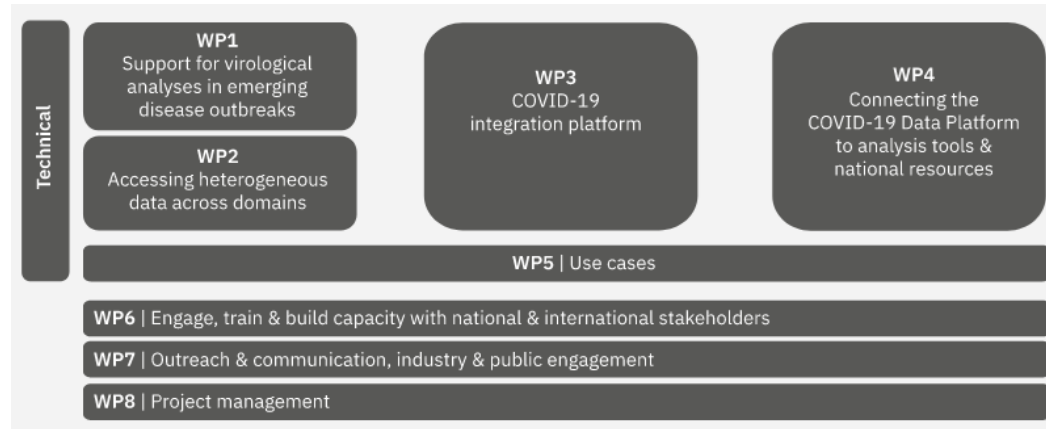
Technical

WP1
Support for virological analyses in emerging disease outbreaks

WP2
Accessing heterogeneous data across domains

WP3
COVID-19 integration platform

WP4
Connecting the COVID-19 Data Platform to analysis tools & national resources

WP5 | Use cases

WP6 | Engage, train & build capacity with national & international stakeholders

WP7 | Outreach & communication, industry & public engagement

WP8 | Project management